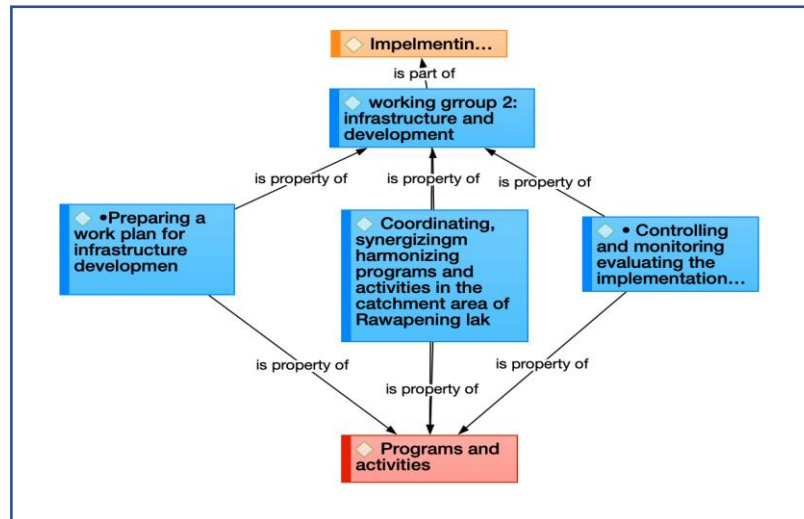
Impelmentin...

is part of

working grroup 2: infrastructure and development

is property of

is property of

is property of

•Preparing a work plan for infrastructure developmen

Coordinating, synergizingm harmonizing programs and activities in the catchment area of Rawapening lak

• Controlling and monitoring evaluating the implementation...

is property of

is property of

is property of

Programs and activities